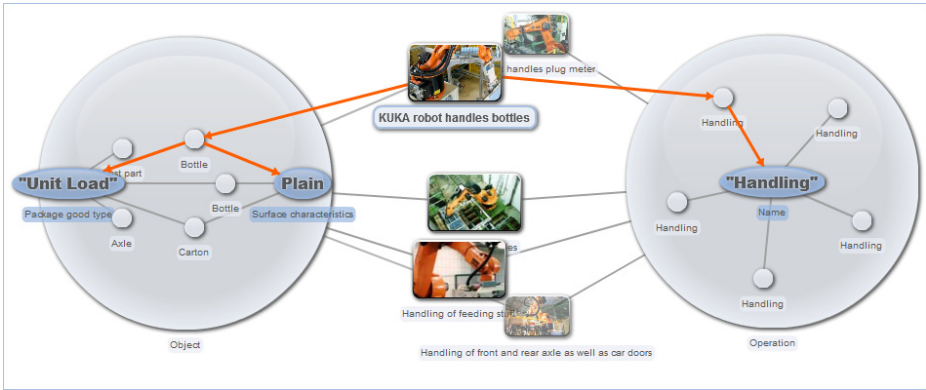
handles plug meter

KUKA robot handles bottles

"Unit Load"

Package good type

st part

Bottle

Bottle

Axle

Carton

Plain

Surface characteristics

Object

les

Handling of feeding st

Handling of front and rear axle as well as car doors

Handling

Handling

"Handling"

Name

Handling

Handling

Handling

Operation